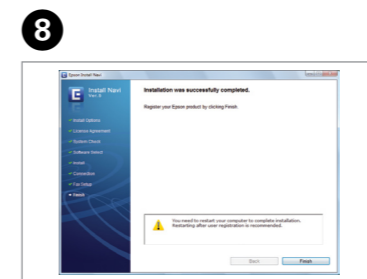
8

Epson Install Navi

Install Navi
Ver. 8

Install Options
License Agreement
System Check
Software Select
Install
Connection
Fax Setup
Finish

Installation was successfully completed.

Register your Epson product by clicking Finish.

You need to restart your computer to complete installation. Restarting after user registration is recommended.

Back
Finish